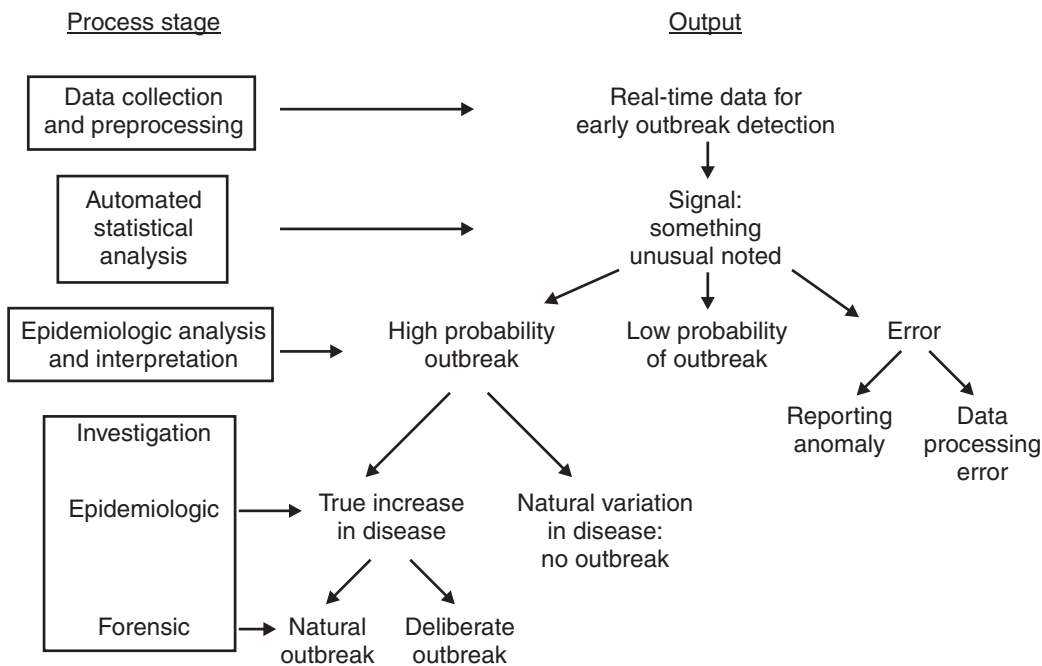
Process stage

Output

Data collection and preprocessing

Real-time data for early outbreak detection

Automated statistical analysis

Signal: something unusual noted

Epidemiologic analysis and interpretation

High probability outbreak

Low probability of outbreak

Error

Reporting anomaly

Data processing error

Investigation

Epidemiologic

True increase in disease

Natural variation in disease: no outbreak

Forensic

Natural outbreak

Deliberate outbreak